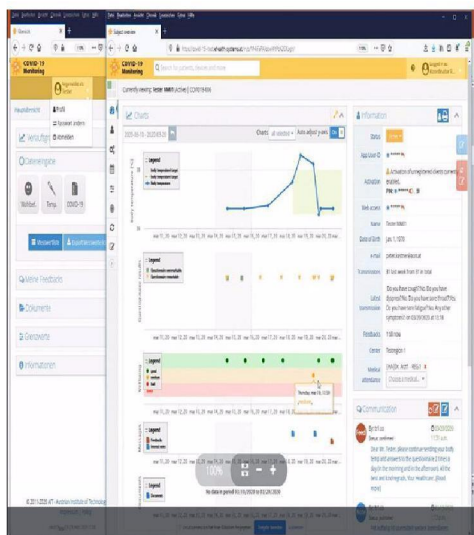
COVID-19 Monitoring

Profil
Passwort ändern
Abmelden

Hauptübersicht

Verlauf

Dateneingabe

Wohlbef.
Temp.
COVID-19

Meine Feedbacks

Dokumente

Grenzwerte

Informationen

COVID-19 Monitoring

Search for patients, devices and more

Currently viewing: tester tester (active) | COVID19 Role

Charts

2020-05-19 - 2020-05-20

Charts

Legend

Legend

Legend

Legend

Legend

No data in period 05/19/2020 to 05/20/2020

100%

Information

Status

Activation

Web access

Name
Tester tester

Date of birth
Jan. 1, 1970

E-mail

Feedbacks
100 new

Center
Testregion 1

Communication

© 2011-2020 AIT - Austrian Institute of Technology